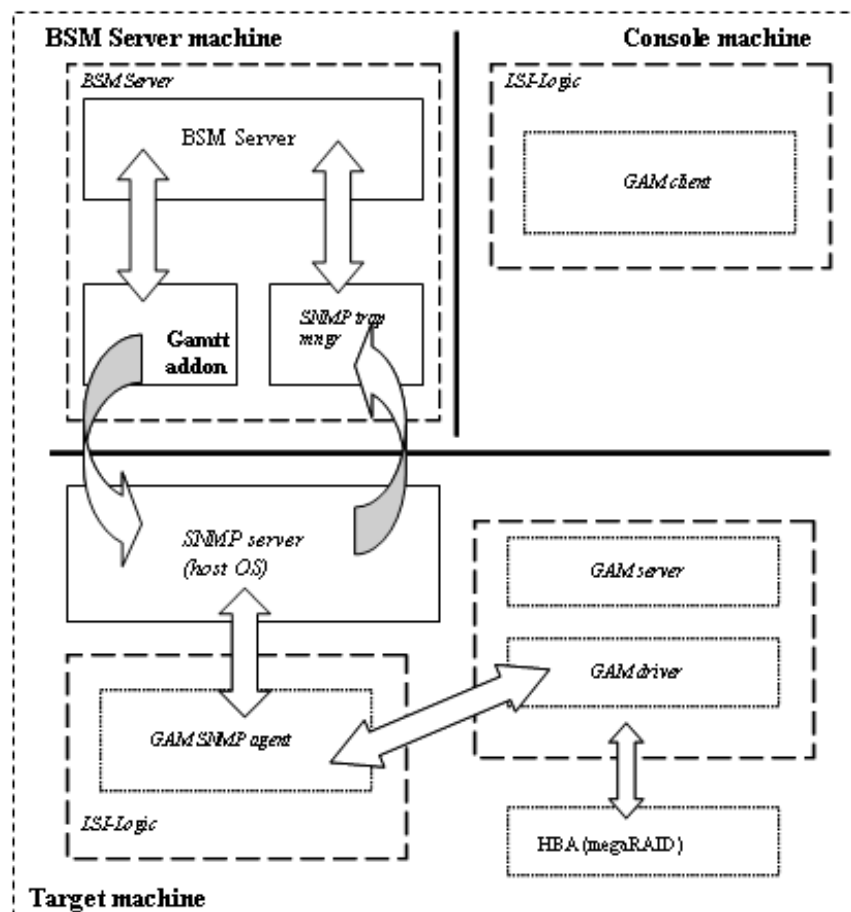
BSM Server machine

Console machine

BSM Server

BSM Server

LSI-Logic

GAM client

Gamtt addon

SNMP trap mngr

SNMP server (host OS)

GAM server

GAM driver

GAM SNMP agent

LSI-Logic

HBA (megaRAID)

Target machine